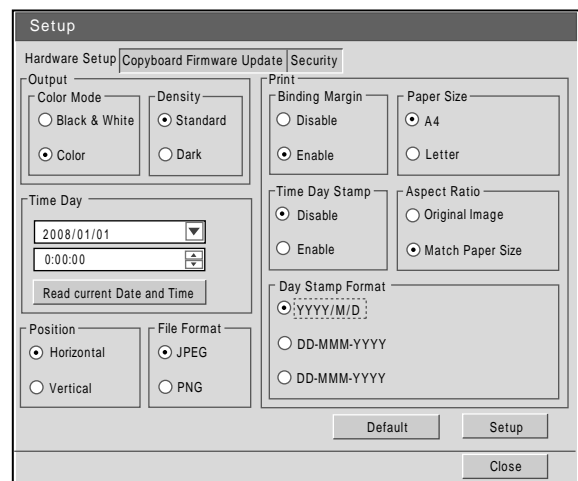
Setup

Hardware Setup | Copyboard Firmware Update | Security

Output
Color Mode
Black & White
Color
Density
Standard
Dark

Time Day
2008/01/01
0:00:00
Read current Date and Time

Position
Horizontal
Vertical
File Format
JPEG
PNG

Print
Binding Margin
Disable
Enable
Paper Size
A4
Letter
Time Day Stamp
Disable
Enable
Aspect Ratio
Original Image
Match Paper Size
Day Stamp Format
YYYY/M/D
DD-MMM-YYYY
DD-MMM-YYYY

Default
Setup
Close